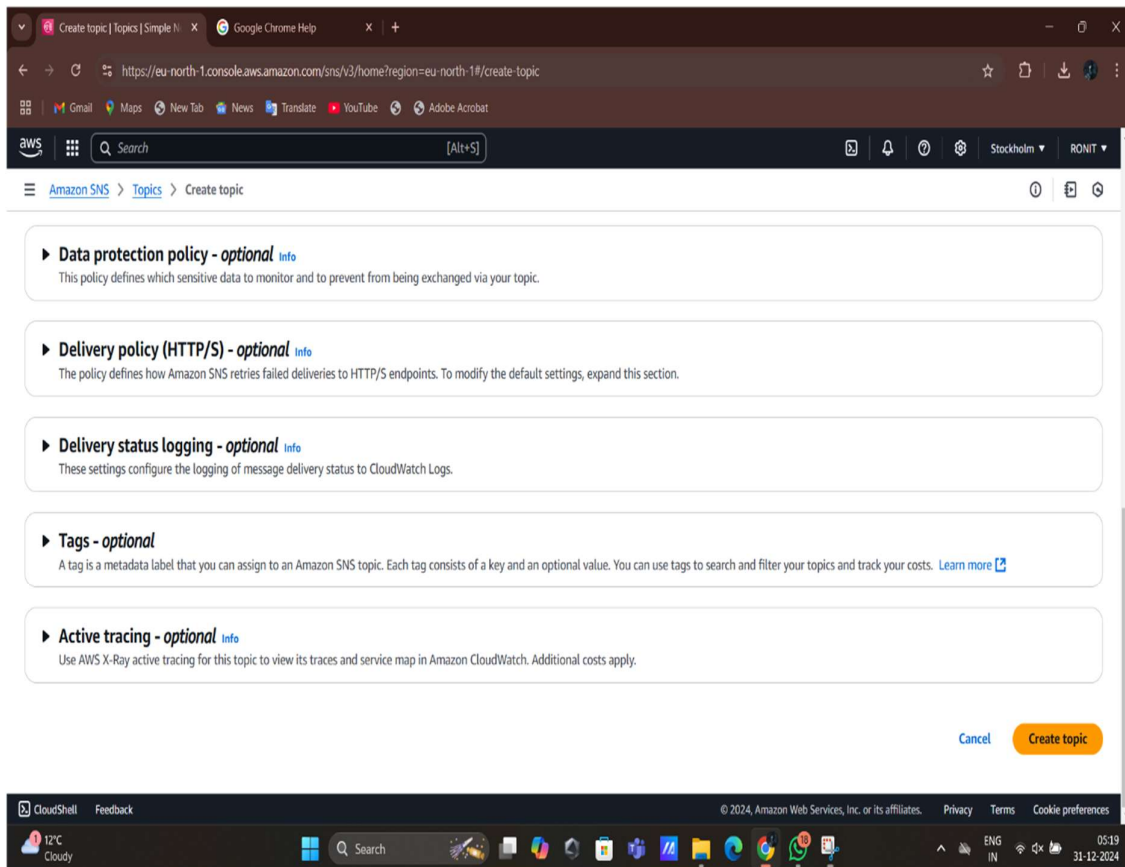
Create topic | Topics | Simple N ×
Google Chrome Help ×
+

https://eu-north-1.console.aws.amazon.com/sns/v3/home?region=eu-north-1#/create-topic

Gmail Maps New Tab News Translate YouTube Adobe Acrobat

aws Search [Alt+S] Stockholm ▼ RONIT ▼

Amazon SNS > Topics > Create topic

▶ Data protection policy - optional Info
This policy defines which sensitive data to monitor and to prevent from being exchanged via your topic.

▶ Delivery policy (HTTP/S) - optional Info
The policy defines how Amazon SNS retries failed deliveries to HTTP/S endpoints. To modify the default settings, expand this section.

▶ Delivery status logging - optional Info
These settings configure the logging of message delivery status to CloudWatch Logs.

▶ Tags - optional
A tag is a metadata label that you can assign to an Amazon SNS topic. Each tag consists of a key and an optional value. You can use tags to search and filter your topics and track your costs. Learn more

▶ Active tracing - optional Info
Use AWS X-Ray active tracing for this topic to view its traces and service map in Amazon CloudWatch. Additional costs apply.

Cancel Create topic

CloudShell Feedback © 2024, Amazon Web Services, Inc. or its affiliates. Privacy Terms Cookie preferences

12°C Cloudy Search ENG IN 05:19 31-12-2024